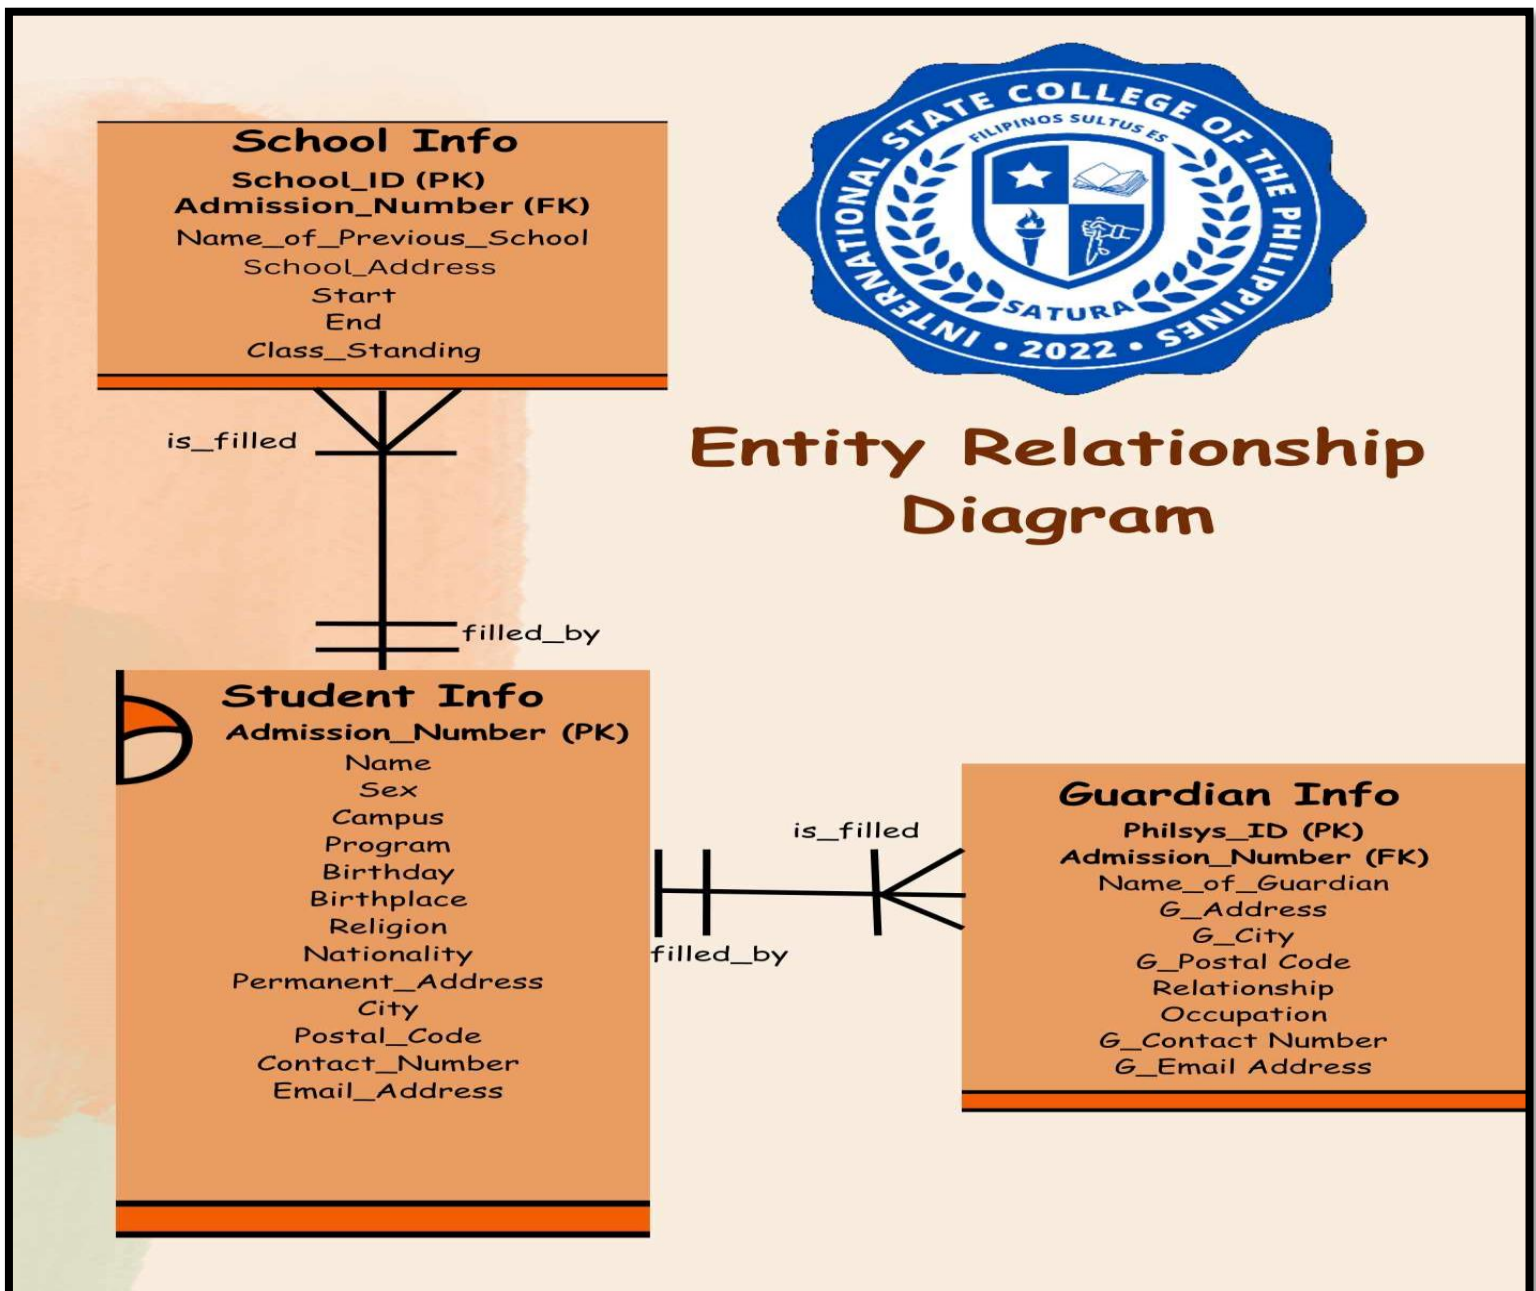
School Info
School_ID (PK)
Admission_Number (FK)
Name_of_Previous_School
School_Address
Start
End
Class_Standing

INTERNATIONAL STATE COLLEGE OF THE PHILIPPINES
FILIPINOS SULTUS ES
SATURA
• 2022 •

Entity Relationship Diagram

is_filled

filled_by

Student Info
Admission_Number (PK)
Name
Sex
Campus
Program
Birthday
Birthplace
Religion
Nationality
Permanent_Address
City
Postal_Code
Contact_Number
Email_Address

is_filled

filled_by

Guardian Info
Philsys_ID (PK)
Admission_Number (FK)
Name_of_Guardian
G_Address
G_City
G_Postal Code
Relationship
Occupation
G_Contact Number
G_Email Address